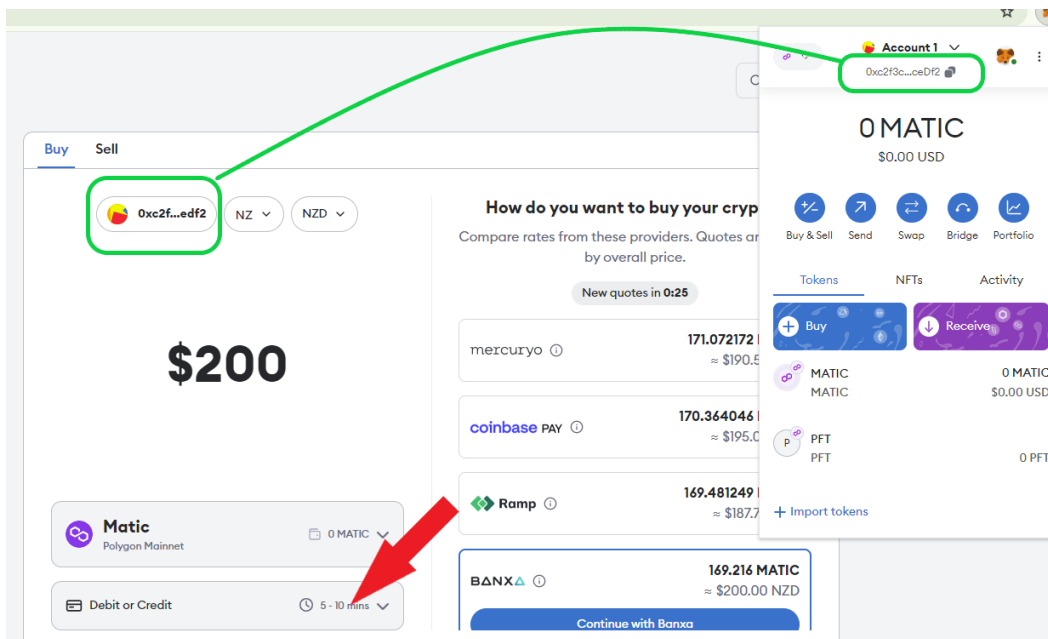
Buy Sell

0xc2f...edf2 NZ NZD

$200

Matic
Polygon Mainnet
0 MATIC

Debit or Credit
5 - 10 mins

How do you want to buy your cryp
Compare rates from these providers. Quotes ar
by overall price.

New quotes in 0:25

mercuryo
171.072172
≈ $190.5

coinbase PAY
170.364046
≈ $195.0

Ramp
169.481249
≈ $187.7

BANXA
169.216 MATIC
≈ $200.00 NZD

Continue with Banxa

Account 1
0xc2f3c...ceDf2

0 MATIC
$0.00 USD

Buy & Sell Send Swap Bridge Portfolio

Tokens NFTs Activity

Buy Receive

MATIC
MATIC
0 MATIC
$0.00 USD

PFT
PFT
0 PFT

+ Import tokens